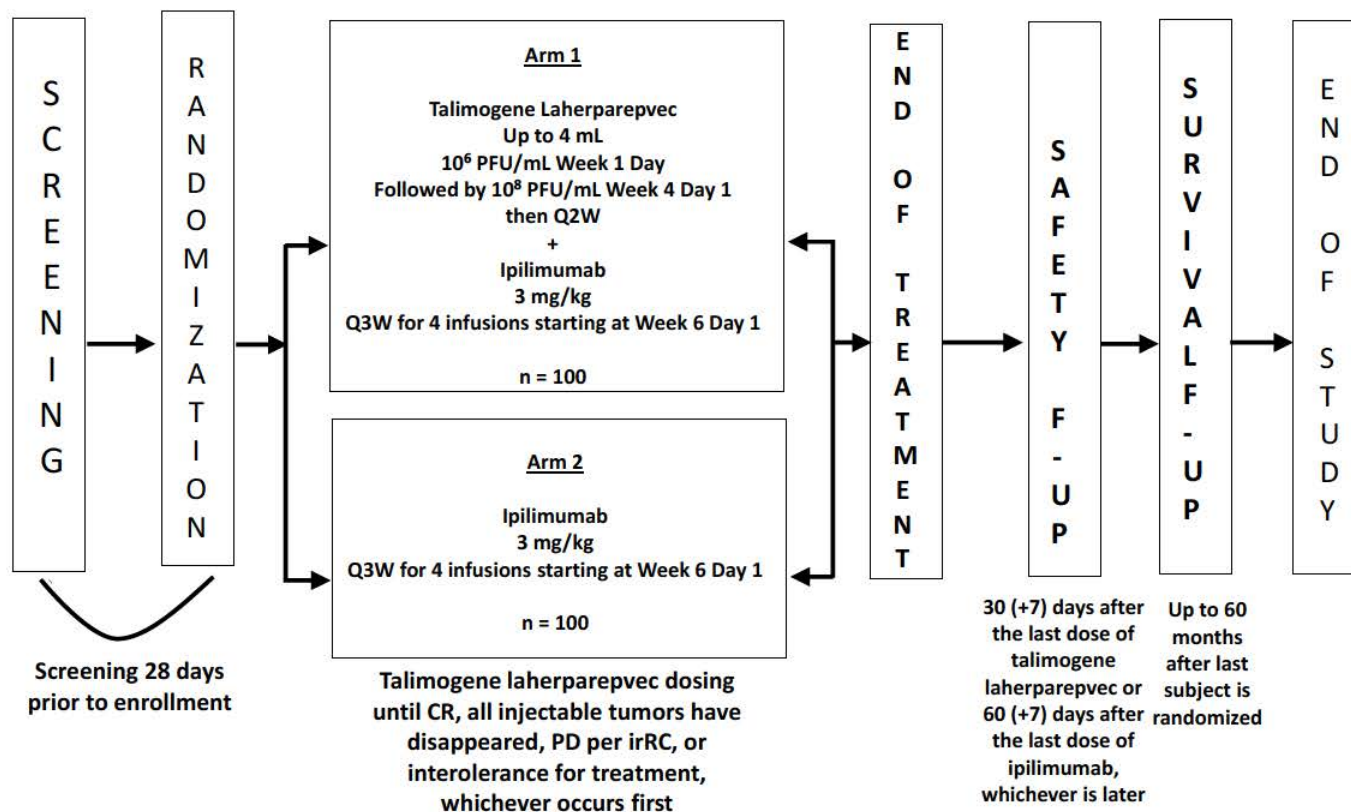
SCREENING

RANDOMIZATION

Arm 1

Talimogene Laherparepvec
Up to 4 mL
$10^6$ PFU/mL Week 1 Day
Followed by $10^8$ PFU/mL Week 4 Day 1
then Q2W
+
Ipilimumab
3 mg/kg
Q3W for 4 infusions starting at Week 6 Day 1

n = 100

Arm 2

Ipilimumab
3 mg/kg
Q3W for 4 infusions starting at Week 6 Day 1

n = 100

END OF TREATMENT

SAFETY F-UP

SURVIVAL F-UP

END OF STUDY

Screening 28 days prior to enrollment

Talimogene laherparepvec dosing until CR, all injectable tumors have disappeared, PD per irRC, or interolerance for treatment, whichever occurs first

30 (+7) days after the last dose of talimogene laherparepvec or 60 (+7) days after the last dose of ipilimumab, whichever is later

Up to 60 months after last subject is randomized